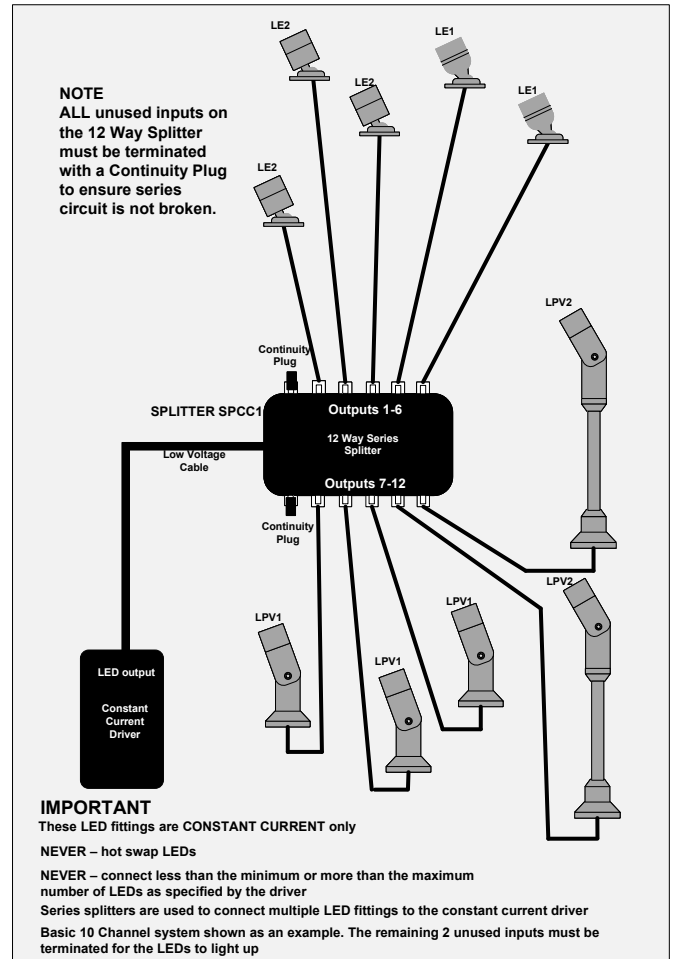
NOTE
ALL unused inputs on the 12 Way Splitter must be terminated with a Continuity Plug to ensure series circuit is not broken.

LE2

LE2

LE1

LE1

LE2

LPV2

Continuity Plug

SPLITTER SPCC1

Outputs 1-6

12 Way Series Splitter

Low Voltage Cable

Outputs 7-12

Continuity Plug

LPV2

LPV1

LPV1

LPV1

LED output

Constant Current Driver

IMPORTANT
These LED fittings are CONSTANT CURRENT only

NEVER – hot swap LEDs

NEVER – connect less than the minimum or more than the maximum number of LEDs as specified by the driver

Series splitters are used to connect multiple LED fittings to the constant current driver

Basic 10 Channel system shown as an example. The remaining 2 unused inputs must be terminated for the LEDs to light up